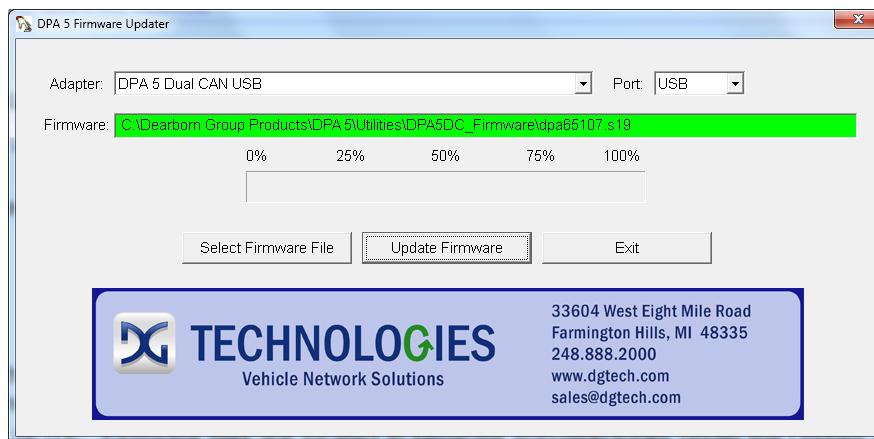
DPA 5 Firmware Updater

Adapter: DPA 5 Dual CAN USB

Port: USB

Firmware: C:\Dearborn Group Products\DPA 5\Utilities\DPA5DC_Firmware\dpa65107.s19

0% 25% 50% 75% 100%

Select Firmware File

Update Firmware

Exit

DG TECHNOLOGIES
Vehicle Network Solutions

33604 West Eight Mile Road
Farmington Hills, MI 48335
248.888.2000
www.dgtech.com
sales@dgtech.com